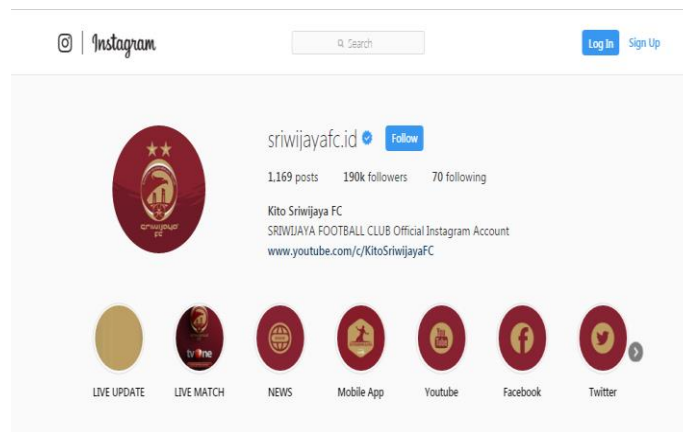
Instagram

Search

Log In Sign Up

sriwijayafc.id Follow

1,169 posts 190k followers 70 following

Kito Sriwijaya FC
SRIWIJAYA FOOTBALL CLUB Official Instagram Account
www.youtube.com/c/KitoSriwijayaFC

LIVE UPDATE LIVE MATCH NEWS Mobile App Youtube Facebook Twitter